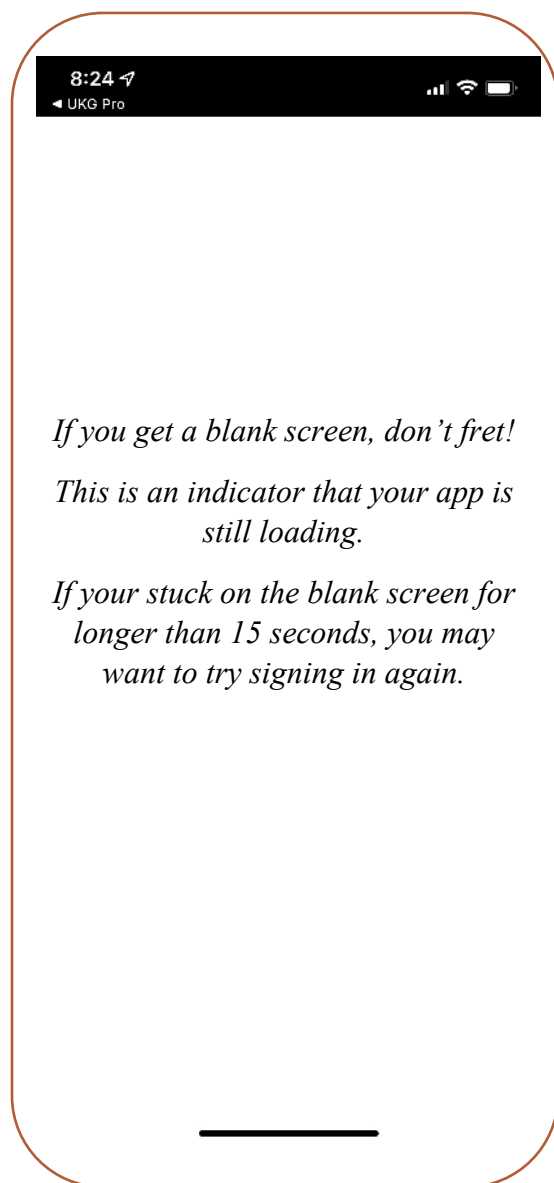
8:24
◄ UKG Pro

If you get a blank screen, don't fret!

This is an indicator that your app is still loading.

If your stuck on the blank screen for longer than 15 seconds, you may want to try signing in again.